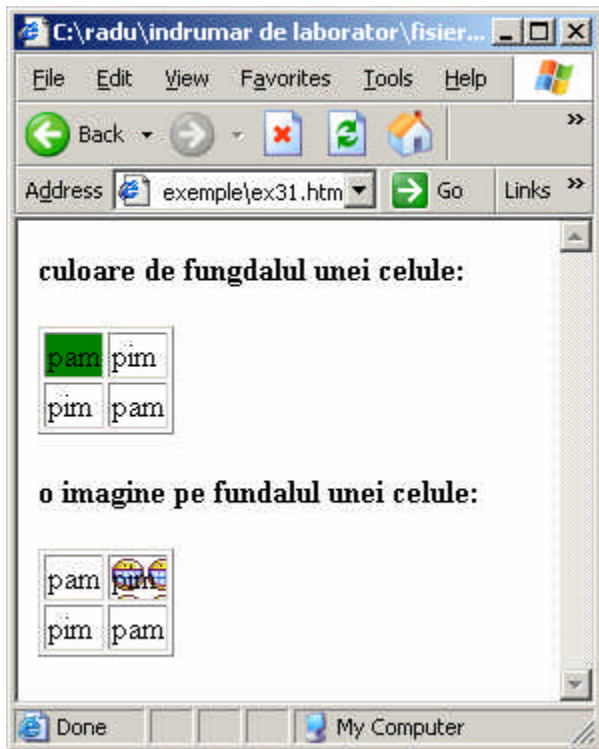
C:\radu\indrumar de laborator\fisier...

File Edit View Favorites Tools Help

Back

Address exemple\ex31.htm Go Links

culoare de fungdalul unei celule:

| pam | pim |
|---|---|
| pim | pam |

o imagine pe fundalul unei celule:

| pam | pim |
|---|---|
| pim | pam |

Done My Computer